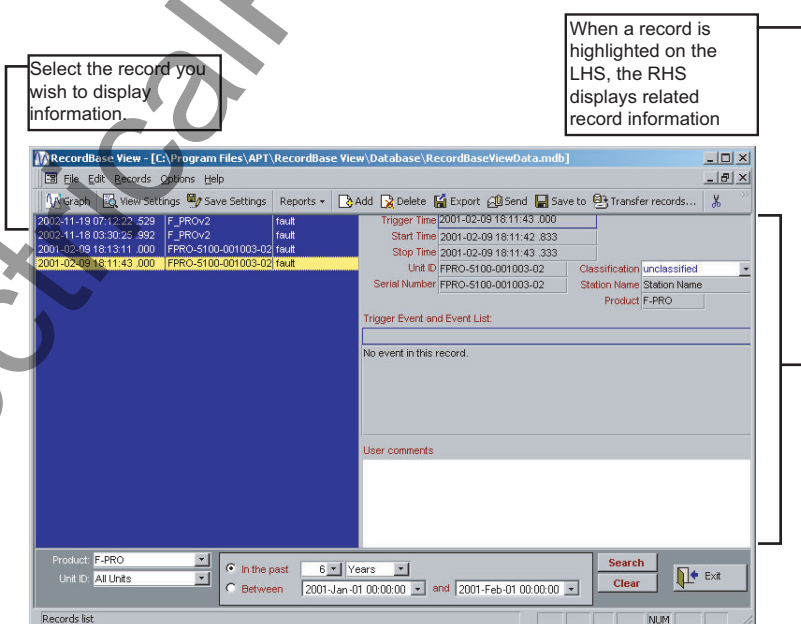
When a record is highlighted on the LHS, the RHS displays related record information

Select the record you wish to display information.

RecordBase View - [C:\Program Files\APT\RecordBase View\Database\RecordBaseViewData.mdb]

File Edit Records Options Help

Graph View Settings Save Settings Reports Add Delete Export Send Save to Transfer records...

| | | |
|---|---|---|
| 2002-11-19 07:12:22 .529 | F_PROv2 | fault |
| 2002-11-18 03:30:25 .992 | F_PROv2 | fault |
| 2001-02-09 18:13:11 .000 | FPRO-5100-001003-02 | fault |
| 2001-02-09 18:11:43 .000 | FPRO-5100-001003-02 | fault |

Trigger Time 2001-02-09 18:11:43 .000
Start Time 2001-02-09 18:11:42 .833
Stop Time 2001-02-09 18:11:43 .333
Unit ID FPRO-5100-001003-02
Classification unclassified
Serial Number FPRO-5100-001003-02
Station Name Station Name
Product F-PRO

Trigger Event and Event List:

No event in this record.

User comments

Product: F-PRO
Unit ID: All Units
In the past 6 Years
Between 2001-Jan-01 00:00:00 and 2001-Feb-01 00:00:00
Search
Clear
Exit

Records list
NUM